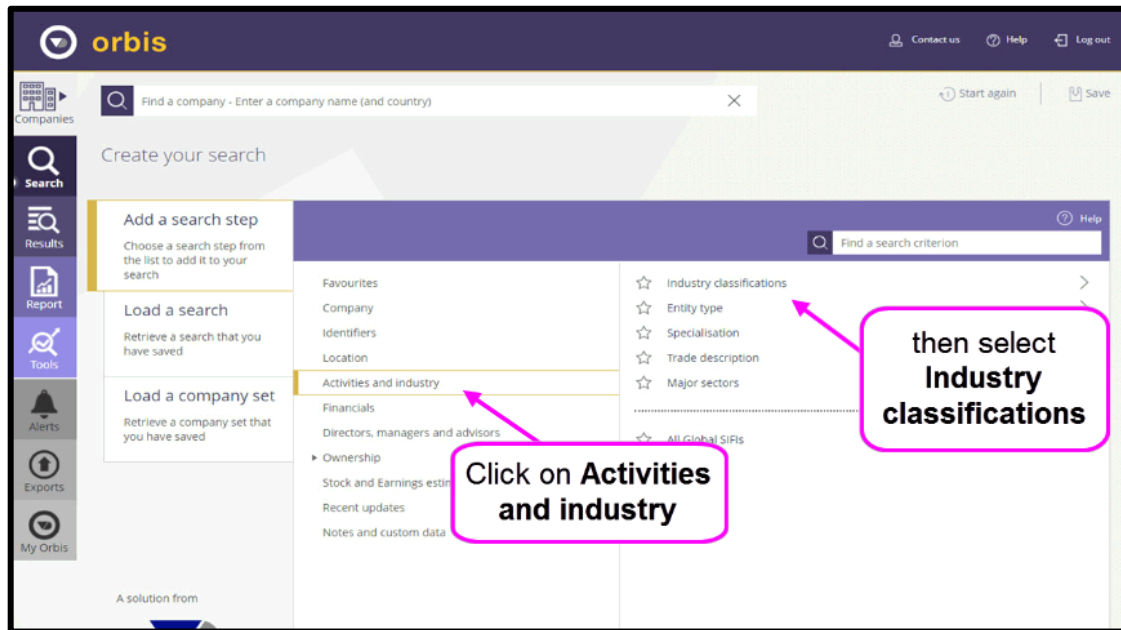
orbis

Contact us Help Log out

Companies

Find a company - Enter a company name (and country)

Start again Save

Search

Create your search

Results

Add a search step

Choose a search step from the list to add it to your search

Help

Find a search criterion

Report

Load a search

Retrieve a search that you have saved

Tools

Load a company set

Retrieve a company set that you have saved

Alerts

Exports

My Orbis

Favourites
Company
Identifiers
Location
Activities and industry
Financials
Directors, managers and advisors
Ownership
Stock and Earnings estim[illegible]
Recent updates
Notes and custom data

Industry classifications
Entity type
Specialisation
Trade description
Major sectors

All Global SIFIs

then select **Industry classifications**

Click on **Activities and industry**

A solution from